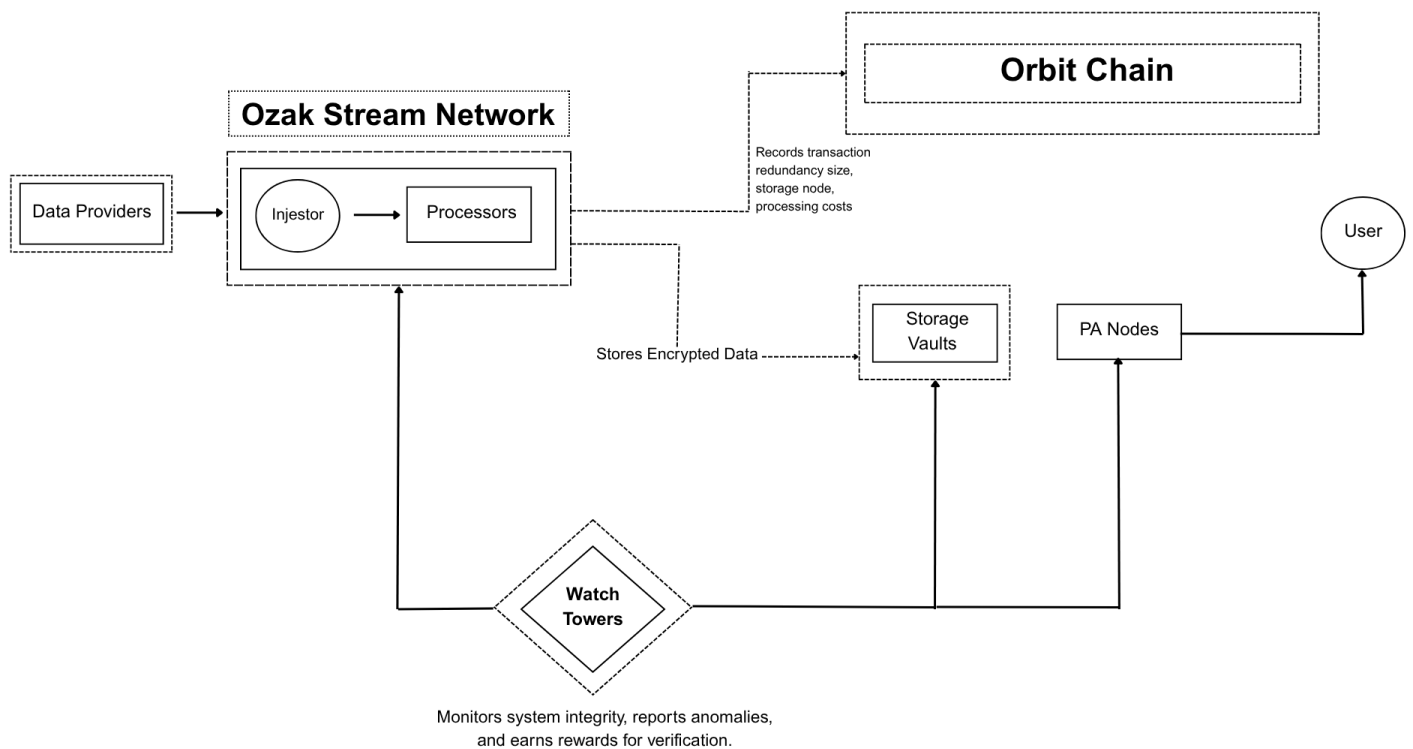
Orbit Chain

Ozak Stream Network

Records transaction redundancy size, storage node, processing costs

Data Providers

Injestor

Processors

User

Storage Vaults

PA Nodes

Stores Encrypted Data

Watch Towers

Monitors system integrity, reports anomalies, and earns rewards for verification.